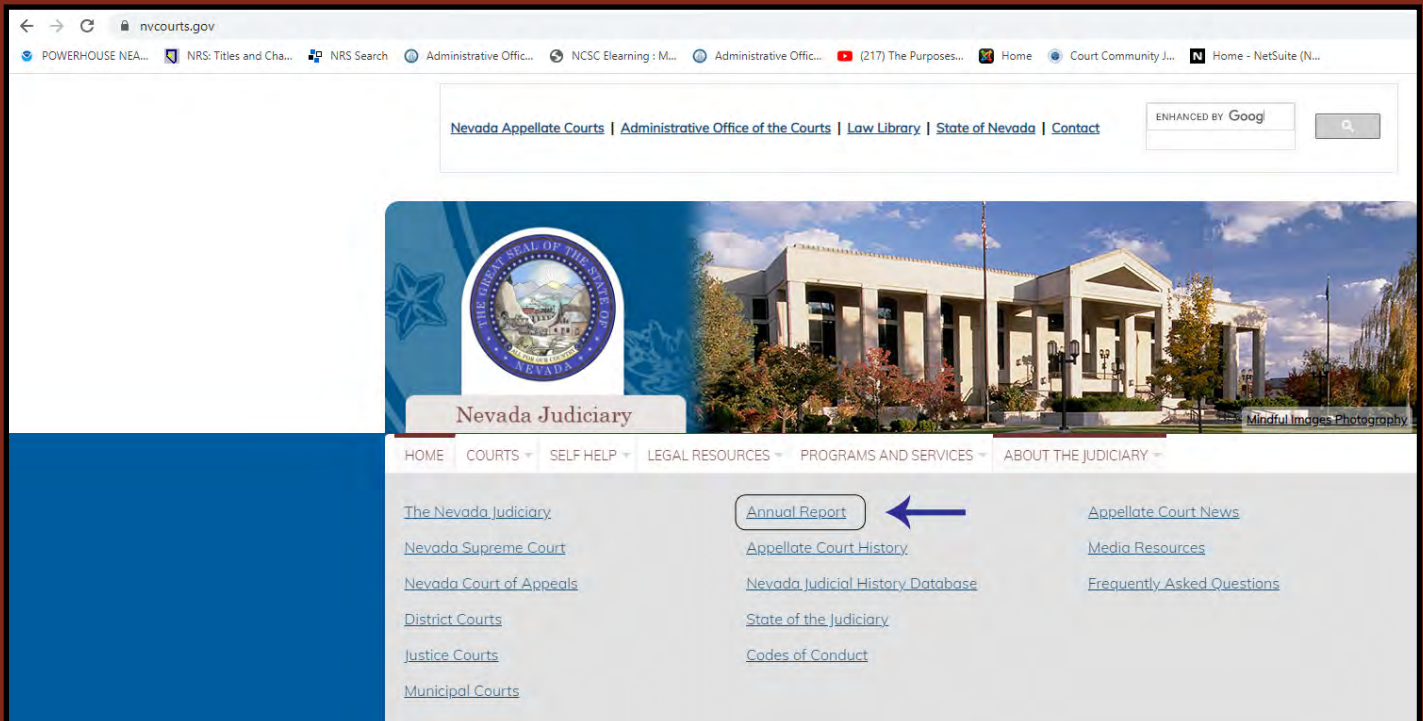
nvcourts.gov

POWERHOUSE NEA... NRS: Titles and Cha... NRS Search Administrative Offic... NCSC Elearning : M... Administrative Offic... (217) The Purposes... Home Court Community J... Home - NetSuite (N...

Nevada Appellate Courts | Administrative Office of the Courts | Law Library | State of Nevada | Contact

ENHANCED BY Googl

THE GREAT SEAL OF THE STATE OF NEVADA
ALL FOR OUR COUNTRY

Nevada Judiciary

Mindful Images Photography

HOME COURTS SELF HELP LEGAL RESOURCES PROGRAMS AND SERVICES ABOUT THE JUDICIARY

The Nevada Judiciary
Nevada Supreme Court
Nevada Court of Appeals
District Courts
Justice Courts
Municipal Courts

Annual Report
Appellate Court History
Nevada Judicial History Database
State of the Judiciary
Codes of Conduct

Appellate Court News
Media Resources
Frequently Asked Questions